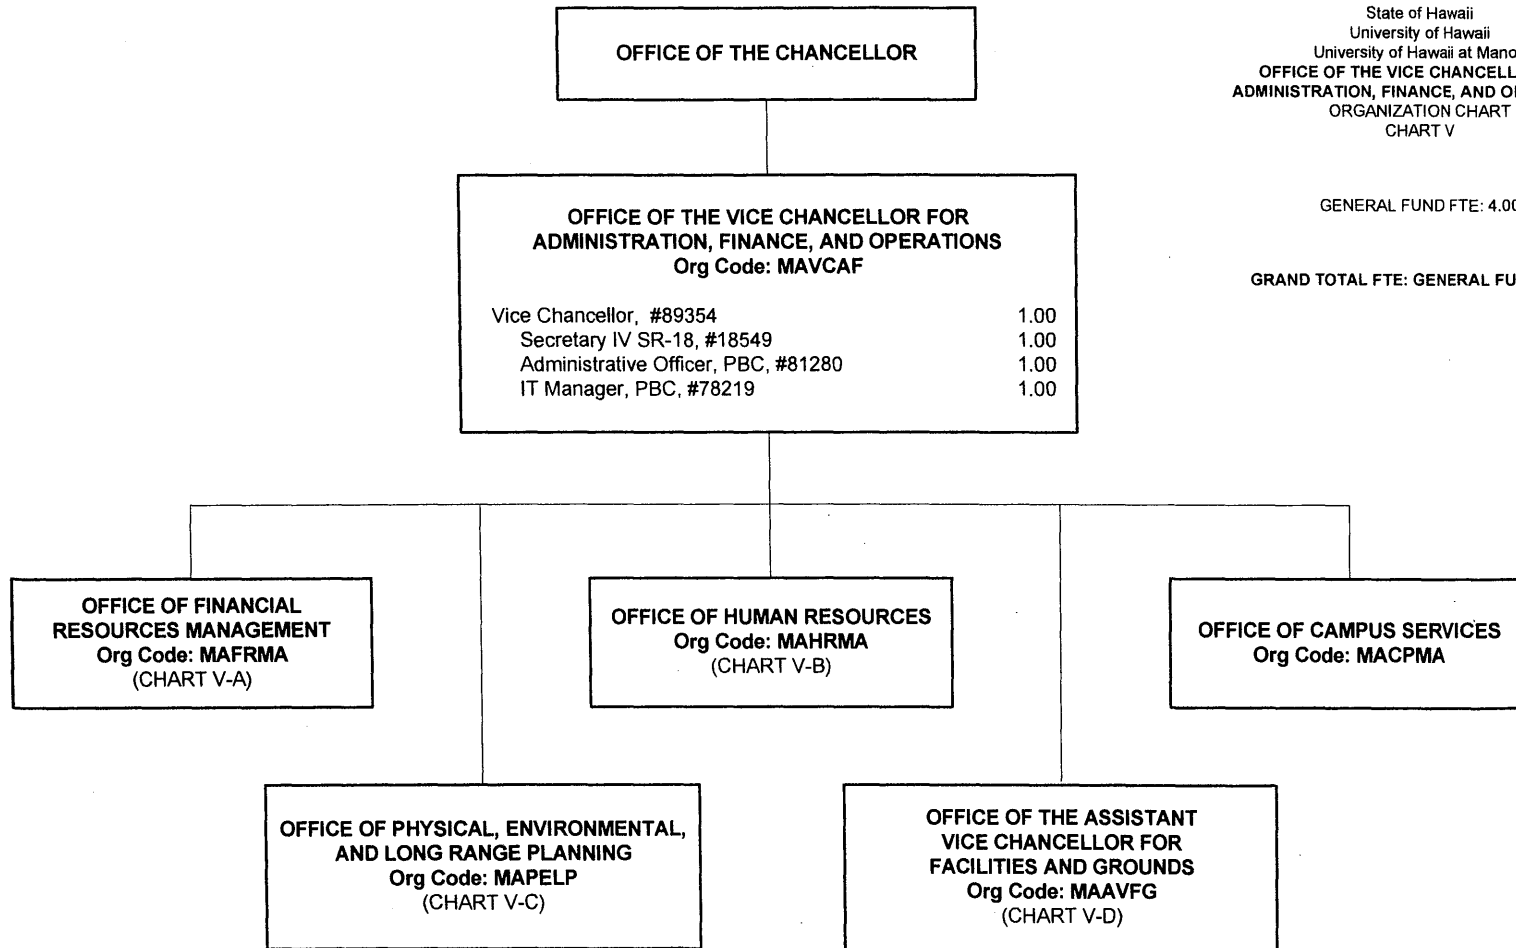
OFFICE OF THE CHANCELLOR

State of Hawaii
University of Hawaii
University of Hawaii at Mano
OFFICE OF THE VICE CHANCELL
ADMINISTRATION, FINANCE, AND O
ORGANIZATION CHART
CHART V

GENERAL FUND FTE: 4.00

GRAND TOTAL FTE: GENERAL FU

OFFICE OF THE VICE CHANCELLOR FOR ADMINISTRATION, FINANCE, AND OPERATIONS
Org Code: MAVCAF

Vice Chancellor, #89354 1.00
Secretary IV SR-18, #18549 1.00
Administrative Officer, PBC, #81280 1.00
IT Manager, PBC, #78219 1.00

OFFICE OF FINANCIAL RESOURCES MANAGEMENT
Org Code: MAFRMA
(CHART V-A)

OFFICE OF HUMAN RESOURCES
Org Code: MAHRMA
(CHART V-B)

OFFICE OF CAMPUS SERVICES
Org Code: MACPMA

OFFICE OF PHYSICAL, ENVIRONMENTAL, AND LONG RANGE PLANNING
Org Code: MAPELP
(CHART V-C)

OFFICE OF THE ASSISTANT VICE CHANCELLOR FOR FACILITIES AND GROUNDS
Org Code: MAAVFG
(CHART V-D)